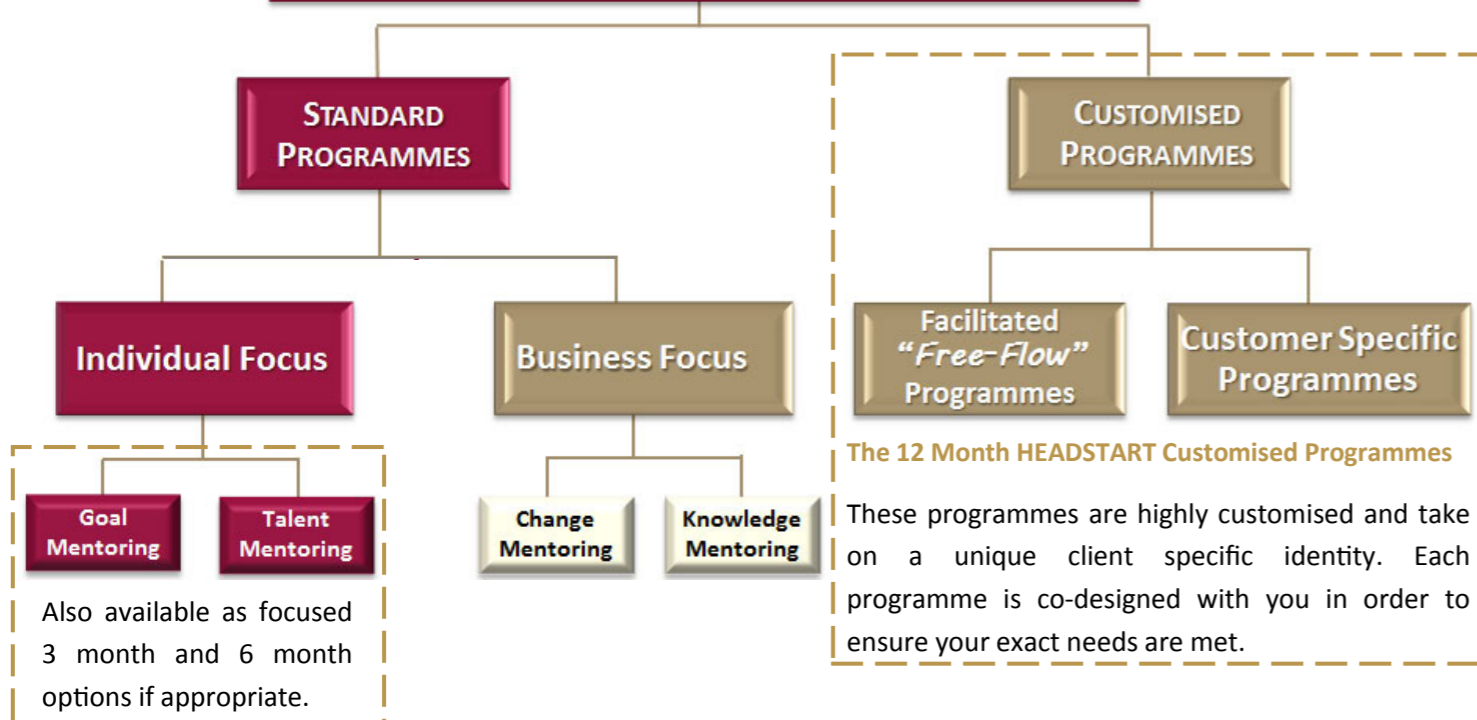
STANDARD PROGRAMMES

CUSTOMISED PROGRAMMES

Individual Focus

Business Focus

Facilitated "Free-Flow" Programmes

Customer Specific Programmes

Goal Mentoring

Talent Mentoring

Change Mentoring

Knowledge Mentoring

Also available as focused 3 month and 6 month options if appropriate.

The 12 Month HEADSTART Customised Programmes

These programmes are highly customised and take on a unique client specific identity. Each programme is co-designed with you in order to ensure your exact needs are met.